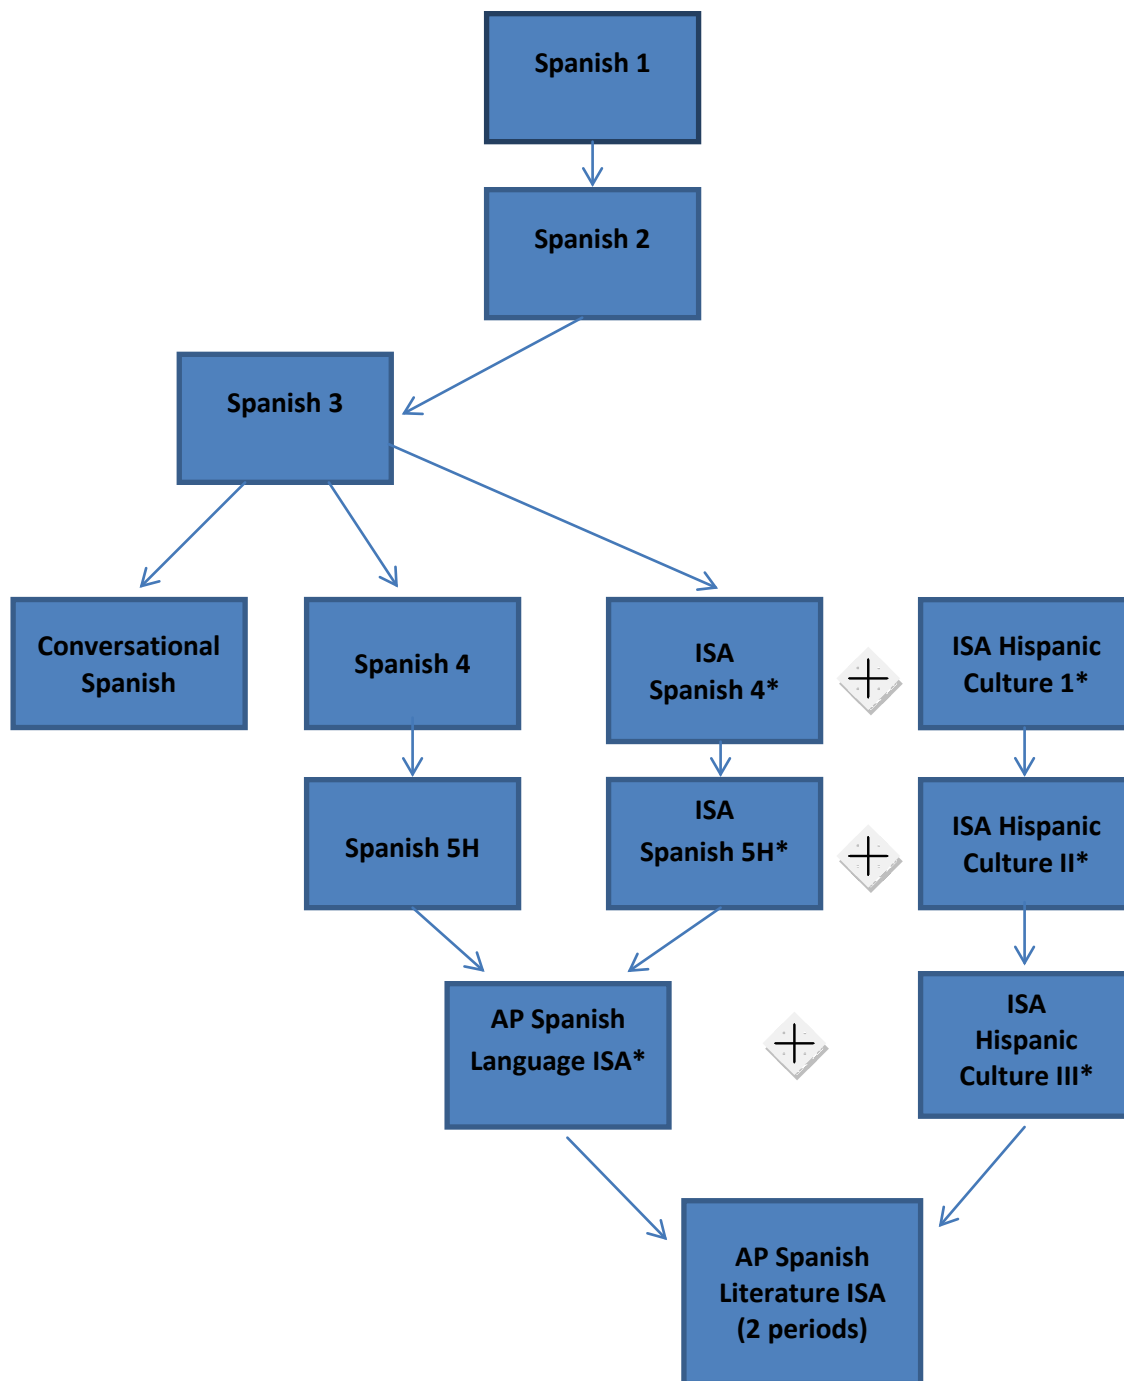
Spanish 1

Spanish 2

Spanish 3

Conversational Spanish

Spanish 4

ISA Spanish 4*

ISA Hispanic Culture 1*

Spanish 5H

ISA Spanish 5H*

ISA Hispanic Culture II*

AP Spanish Language ISA*

ISA Hispanic Culture III*

AP Spanish Literature ISA (2 periods)